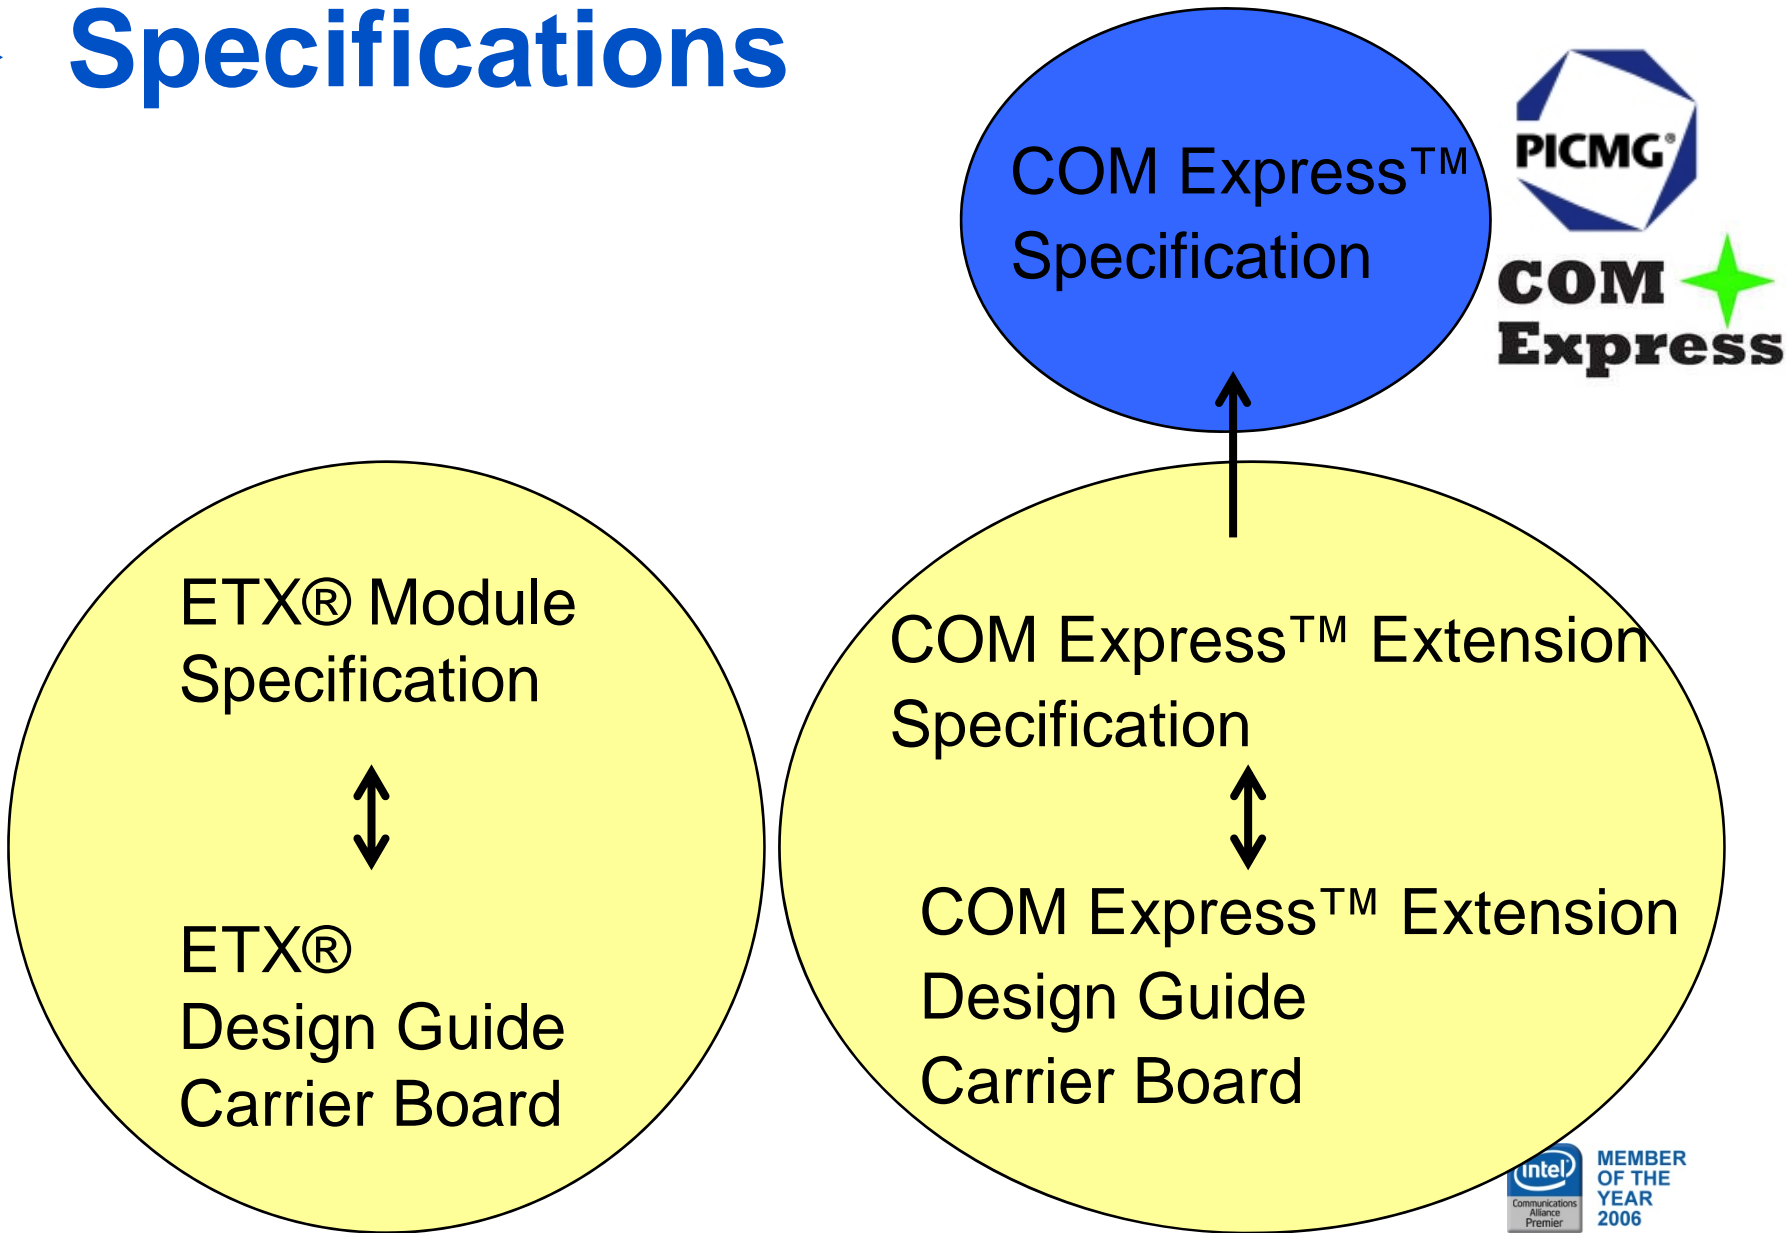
Specifications

COM Express™ Specification

PICMG®

COM Express

ETX® Module Specification

ETX® Design Guide Carrier Board

COM Express™ Extension Specification

COM Express™ Extension Design Guide Carrier Board

intel Communications Alliance Premier

MEMBER OF THE YEAR 2006